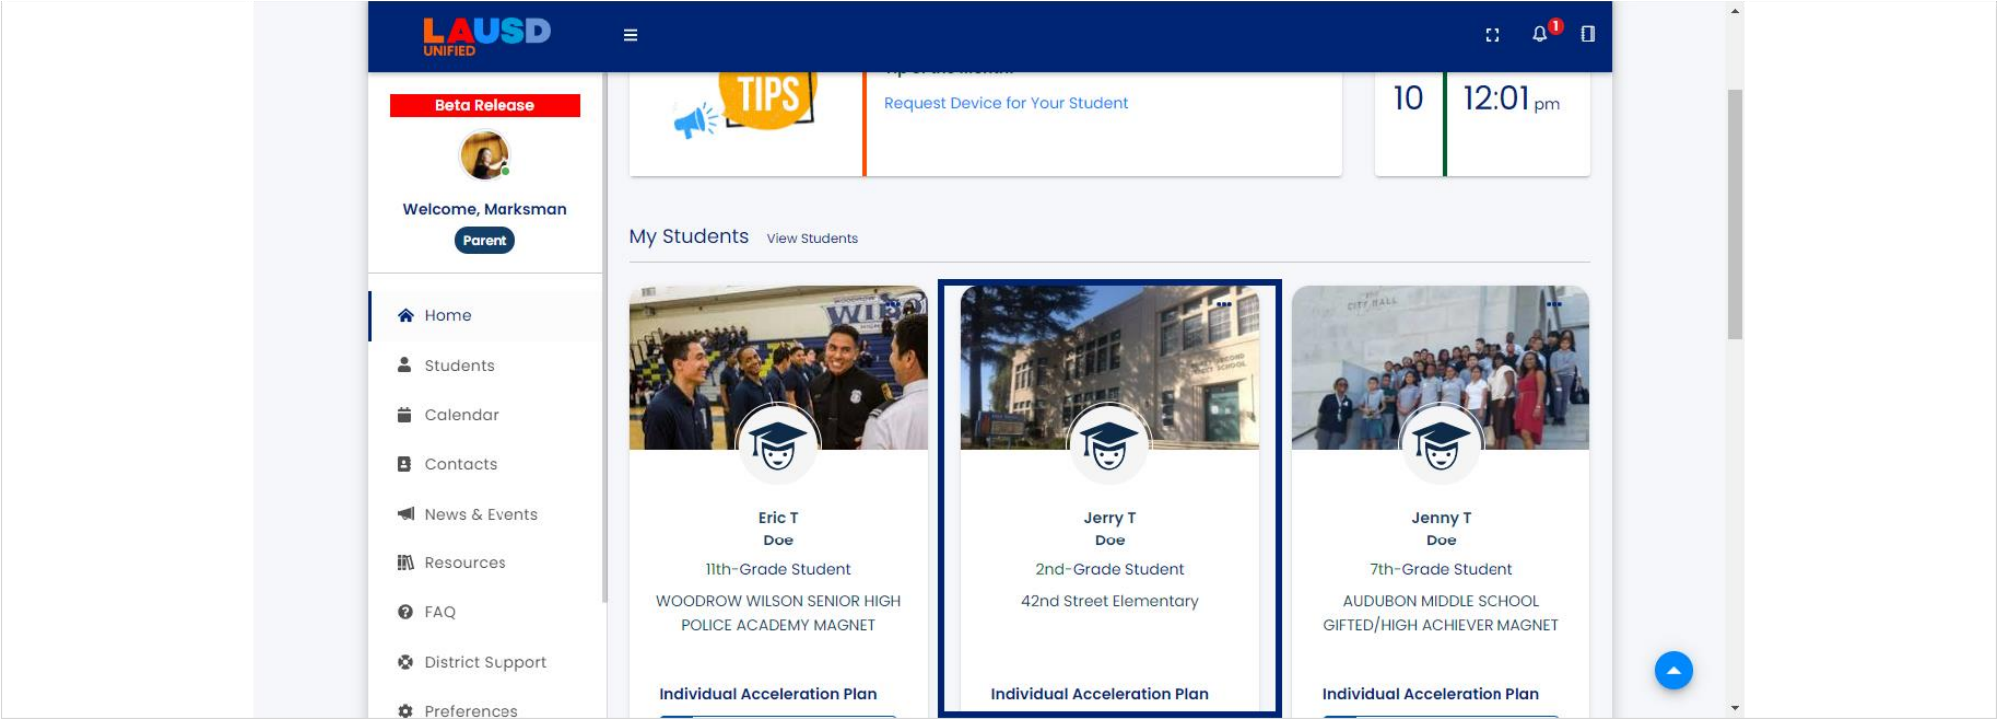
LAUSD UNIFIED

1

Beta Release

Welcome, Marksman

Parent

Home

Students

Calendar

Contacts

News & Events

Resources

FAQ

District Support

Preferences

TIPS

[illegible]

Request Device for Your Student

10

12:01 pm

My Students View Students

Eric T
Doe
11th-Grade Student
WOODROW WILSON SENIOR HIGH POLICE ACADEMY MAGNET
Individual Acceleration Plan

Jerry T
Doe
2nd-Grade Student
42nd Street Elementary
Individual Acceleration Plan

Jenny T
Doe
7th-Grade Student
AUDUBON MIDDLE SCHOOL GIFTED/HIGH ACHIEVER MAGNET
Individual Acceleration Plan